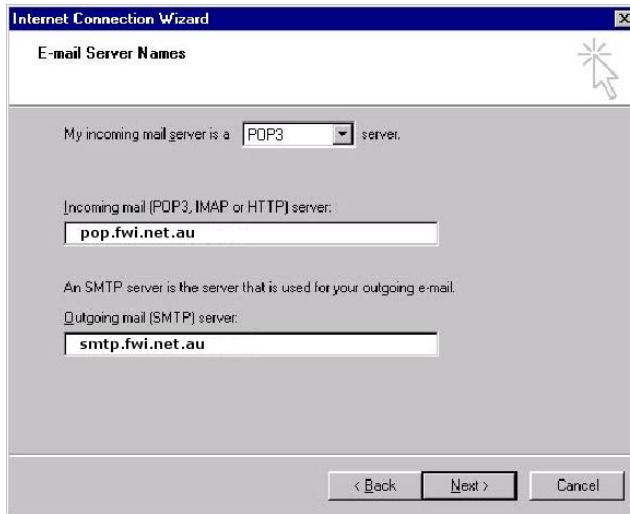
Internet Connection Wizard

E-mail Server Names

My incoming mail server is a POP3 server.

Incoming mail (POP3, IMAP or HTTP) server:
pop.fwi.net.au

An SMTP server is the server that is used for your outgoing e-mail.
Outgoing mail (SMTP) server:
smtp.fwi.net.au

< Back Next > Cancel